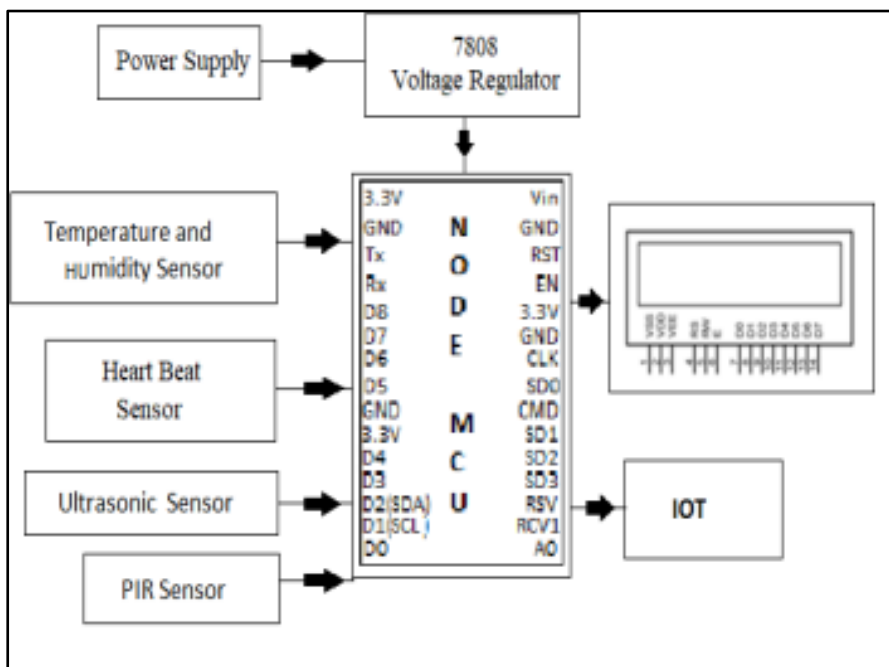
Power Supply

7808
Voltage Regulator

Temperature and HUmidity Sensor

Heart Beat Sensor

Ultrasonic Sensor

PIR Sensor

3.3V
GND
Tx
Rx
D8
D7
D6
D5
GND
3.3V
D4
D3
D2(SDA)
D1(SCL)
D0

N
O
D
E

M
C
U

Vin
GND
RST
EN
3.3V
GND
CLK
SD0
CMD
SD1
SD2
SD3
RSV
RCV1
A0

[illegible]

IOT